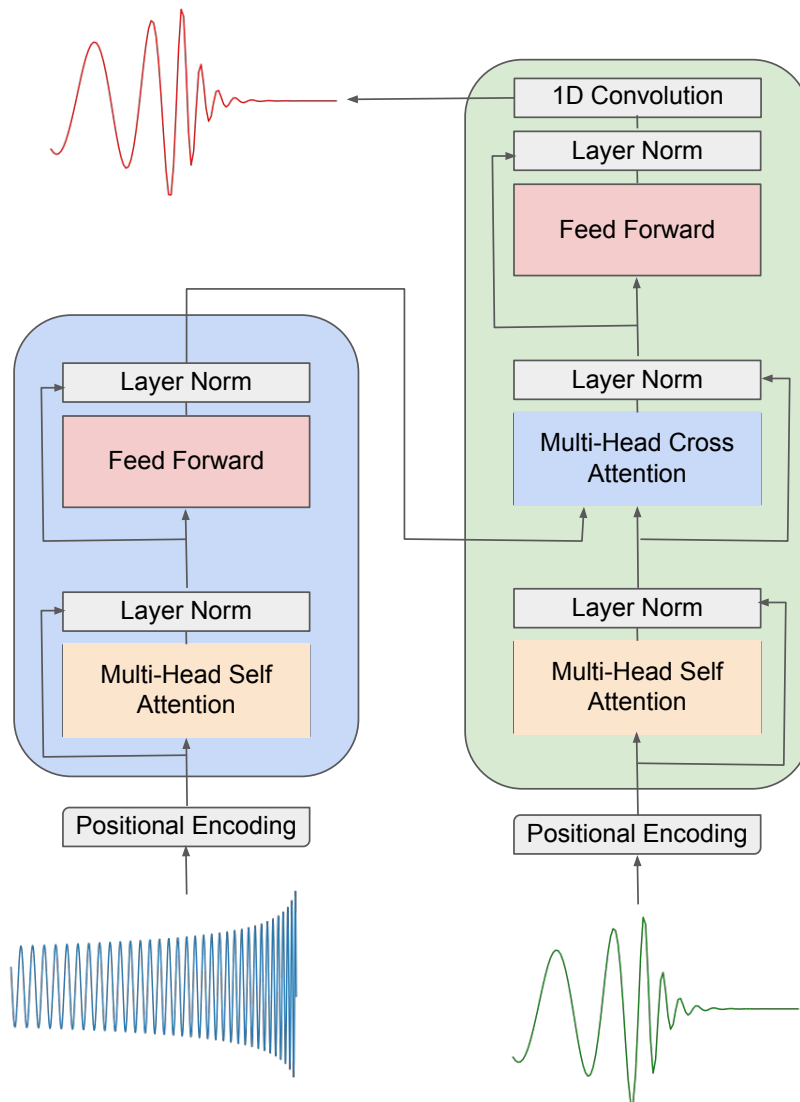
1D Convolution

Layer Norm

Feed Forward

Layer Norm

Multi-Head Cross Attention

Layer Norm

Multi-Head Self Attention

Positional Encoding

Layer Norm

Feed Forward

Layer Norm

Multi-Head Self Attention

Positional Encoding